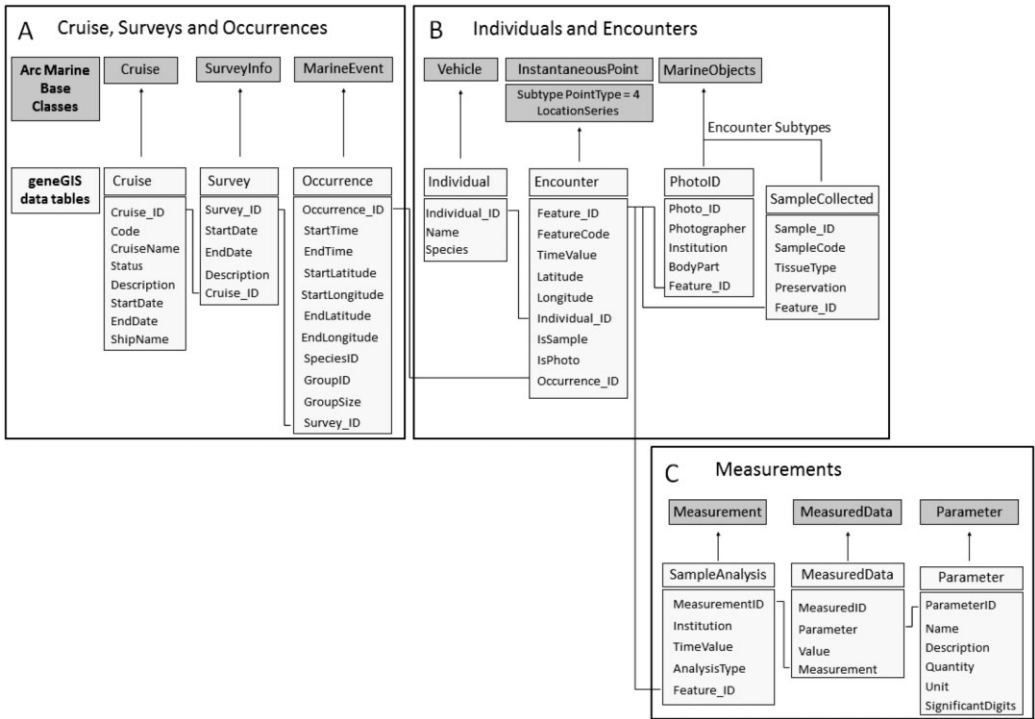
A Cruise, Surveys and Occurrences

Arc Marine Base Classes

Cruise

SurveyInfo

MarineEvent

geneGIS data tables

Cruise
Cruise_ID
Code
CruiseName
Status
Description
StartDate
EndDate
ShipName

Survey
Survey_ID
StartDate
EndDate
Description
Cruise_ID

Occurrence
Occurrence_ID
StartTime
EndTime
StartLatitude
StartLongitude
EndLatitude
EndLongitude
SpeciesID
GroupID
GroupSize
Survey_ID

B Individuals and Encounters

Vehicle

InstantaneousPoint

Subtype PointType = 4
LocationSeries

MarineObjects

Encounter Subtypes

Individual
Individual_ID
Name
Species

Encounter
Feature_ID
FeatureCode
TimeValue
Latitude
Longitude
Individual_ID
IsSample
IsPhoto
Occurrence_ID

PhotoID
Photo_ID
Photographer
Institution
BodyPart
Feature_ID

SampleCollected
Sample_ID
SampleCode
TissueType
Preservation
Feature_ID

C Measurements

Measurement

MeasuredData

Parameter

SampleAnalysis
MeasurementID
Institution
TimeValue
AnalysisType
Feature_ID

MeasuredData
MeasuredID
Parameter
Value
Measurement

Parameter
ParameterID
Name
Description
Quantity
Unit
SignificantDigits